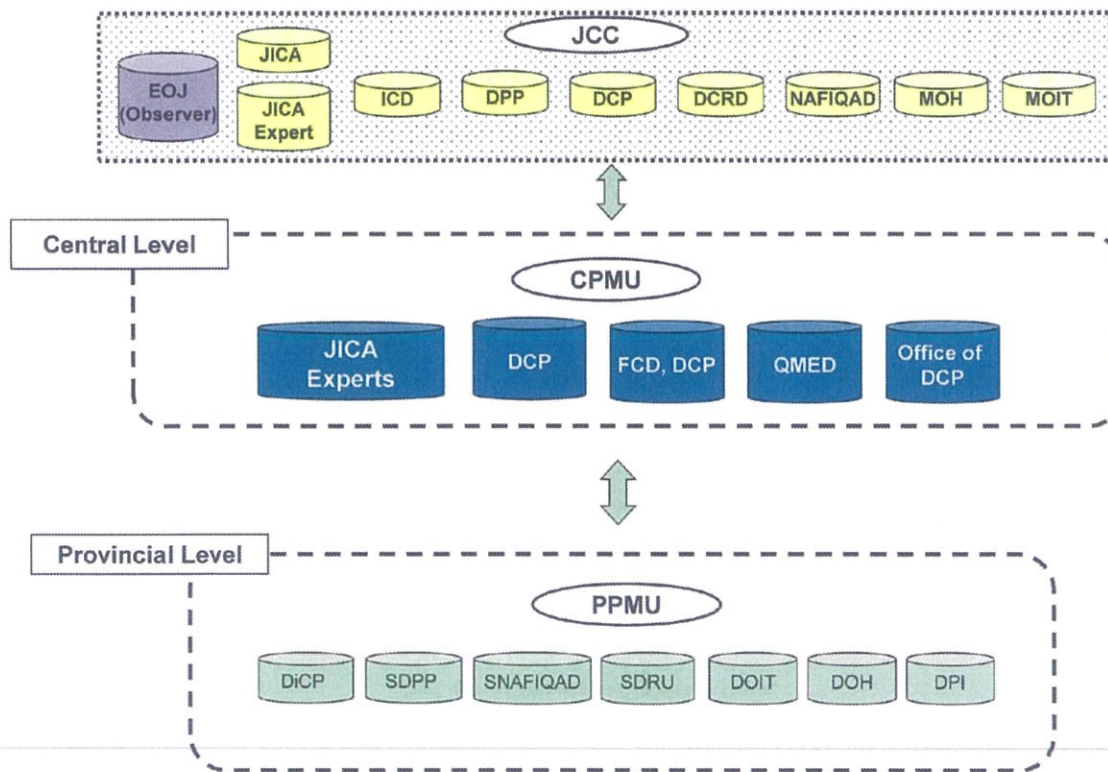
JCC

EOJ (Observer)

JICA

JICA Expert

ICD

DPP

DCP

DCRD

NAFIQAD

MOH

MOIT

Central Level

CPMU

JICA Experts

DCP

FCD, DCP

QMED

Office of DCP

Provincial Level

PPMU

DiCP

SDPP

SNAFIQAD

SDRU

DOIT

DOH

DPI